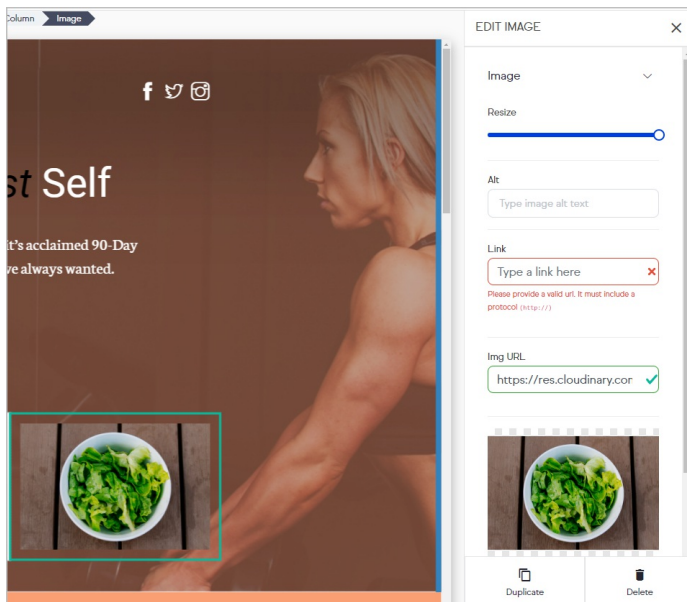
Column Image

st Self

t's acclaimed 90-Day
ve always wanted.

EDIT IMAGE

Image

Resize

Alt

Type image alt text

Link

Type a link here

Please provide a valid url. It must include a protocol (http://)

Img URL

https://res.cloudinary.com

Duplicate

Delete